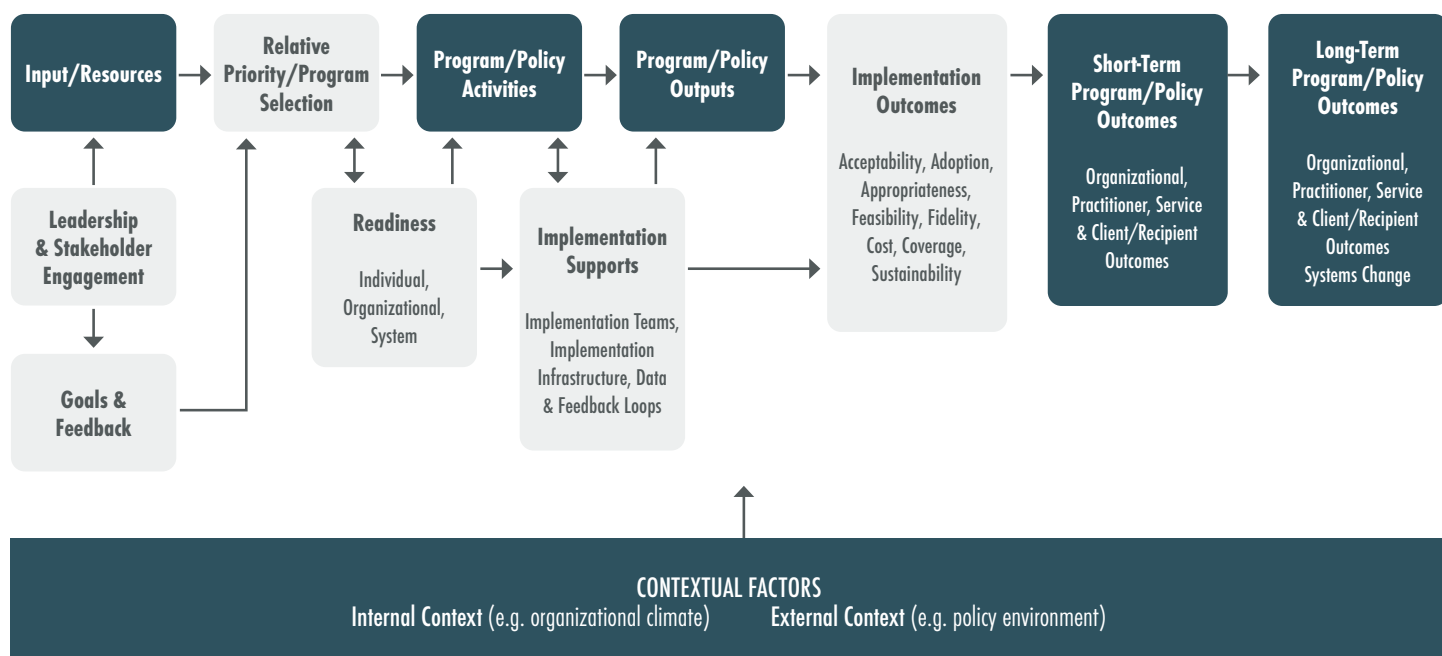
Input/Resources

Relative Priority/Program Selection

Program/Policy Activities

Program/Policy Outputs

Implementation Outcomes

Acceptability, Adoption, Appropriateness, Feasibility, Fidelity, Cost, Coverage, Sustainability

Short-Term Program/Policy Outcomes

Organizational, Practitioner, Service & Client/Recipient Outcomes

Long-Term Program/Policy Outcomes

Organizational, Practitioner, Service & Client/Recipient Outcomes Systems Change

Leadership & Stakeholder Engagement

Readiness

Individual, Organizational, System

Implementation Supports

Implementation Teams, Implementation Infrastructure, Data & Feedback Loops

Goals & Feedback

CONTEXTUAL FACTORS
Internal Context (e.g. organizational climate) External Context (e.g. policy environment)